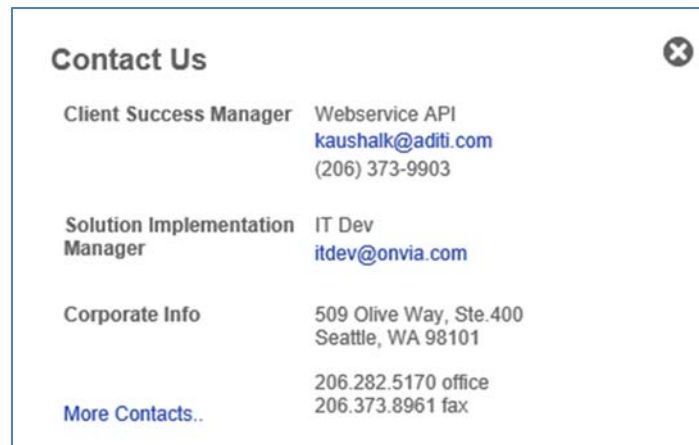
Contact Us

| | |
|---|---|
| Client Success Manager | Webservice API<br>kaushalk@aditi.com<br>(206) 373-9903 |
| Solution Implementation Manager | IT Dev<br>itdev@onvia.com |
| Corporate Info | 509 Olive Way, Ste.400<br>Seattle, WA 98101 |
| More Contacts.. | 206.282.5170 office<br>206.373.8961 fax |